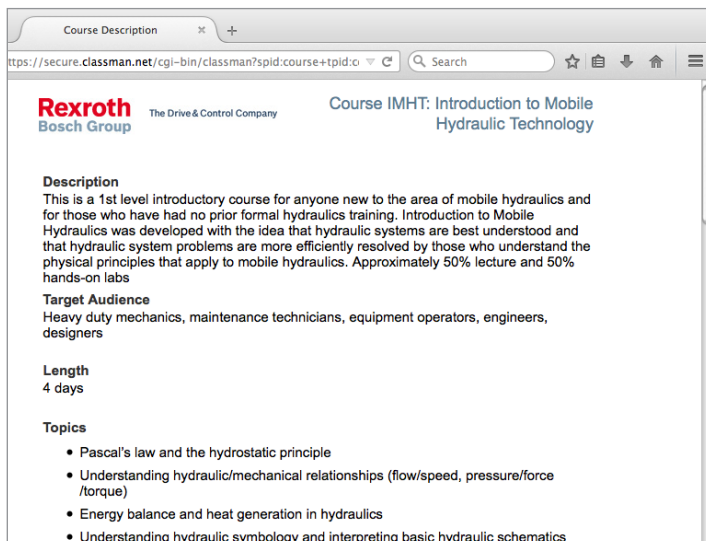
Course Description ×

ttps://secure.classman.net/cgi-bin/classman?spid:course+tpid:c

Search

Rexroth
Bosch Group

The Drive & Control Company

Course IMHT: Introduction to Mobile Hydraulic Technology

Description
This is a 1st level introductory course for anyone new to the area of mobile hydraulics and for those who have had no prior formal hydraulics training. Introduction to Mobile Hydraulics was developed with the idea that hydraulic systems are best understood and that hydraulic system problems are more efficiently resolved by those who understand the physical principles that apply to mobile hydraulics. Approximately 50% lecture and 50% hands-on labs

Target Audience
Heavy duty mechanics, maintenance technicians, equipment operators, engineers, designers

Length
4 days

Topics

• Pascal's law and the hydrostatic principle
• Understanding hydraulic/mechanical relationships (flow/speed, pressure/force /torque)
• Energy balance and heat generation in hydraulics
• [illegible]